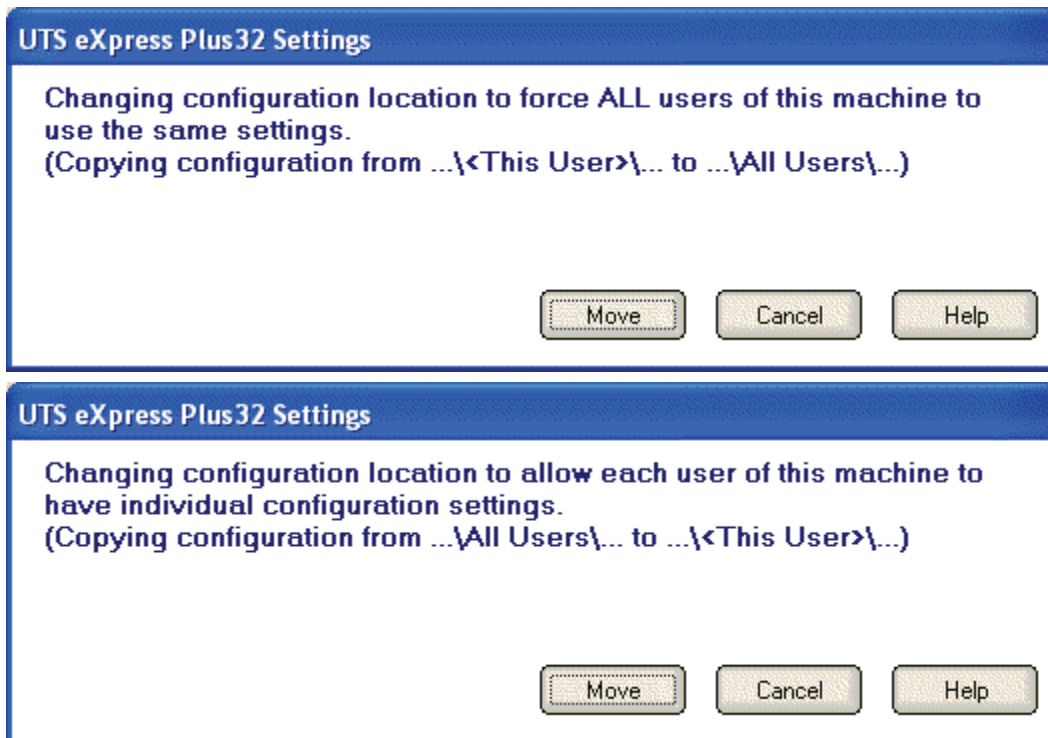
UTS eXpress Plus32 Settings

Changing configuration location to force ALL users of this machine to use the same settings.
(Copying configuration from ...\<This User>\... to ...\All Users\...)

Move Cancel Help

UTS eXpress Plus32 Settings

Changing configuration location to allow each user of this machine to have individual configuration settings.
(Copying configuration from ...\All Users\... to ...\<This User>\...)

Move Cancel Help